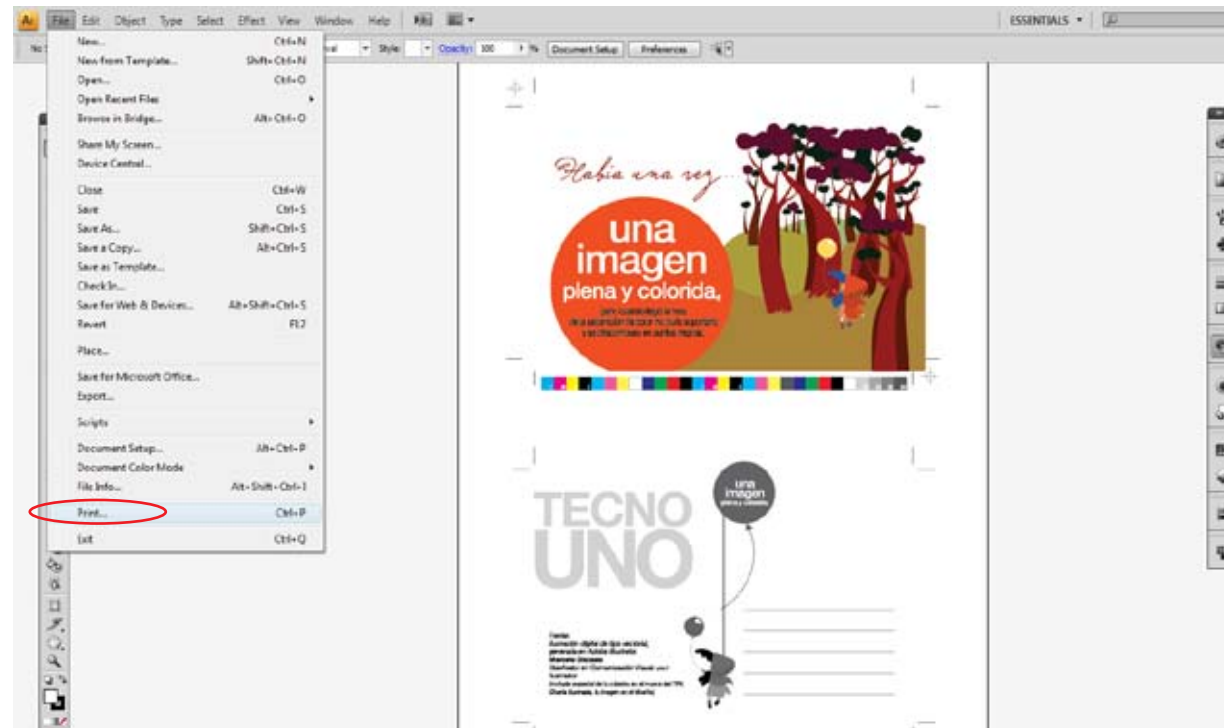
Ai File Edit Object Type Select Effect View Window Help

ESSENTIALS

No

Style: Opacity: 100 % Document Setup Preferences

New... Ctrl+N
New from Template... Shift+Ctrl+N
Open... Ctrl+O
Open Recent Files
Browse in Bridge... Alt+Ctrl+O

Share My Screen...
Device Central...

Close Ctrl+W
Save Ctrl+S
Save As... Shift+Ctrl+S
Save a Copy... Alt+Ctrl+S
Save as Template...
Check In...
Save for Web & Devices... Alt+Shift+Ctrl+S
Revert F12

Place...

Save for Microsoft Office...
Export...

Scripts

Document Setup... Alt+Ctrl+P
Document Color Mode
File Info... Alt+Shift+Ctrl+I

Print... Ctrl+P

Exit Ctrl+Q

Había una vez...

una imagen plena y colorida,

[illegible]

TECNO UNO

una imagen plena y colorida

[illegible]